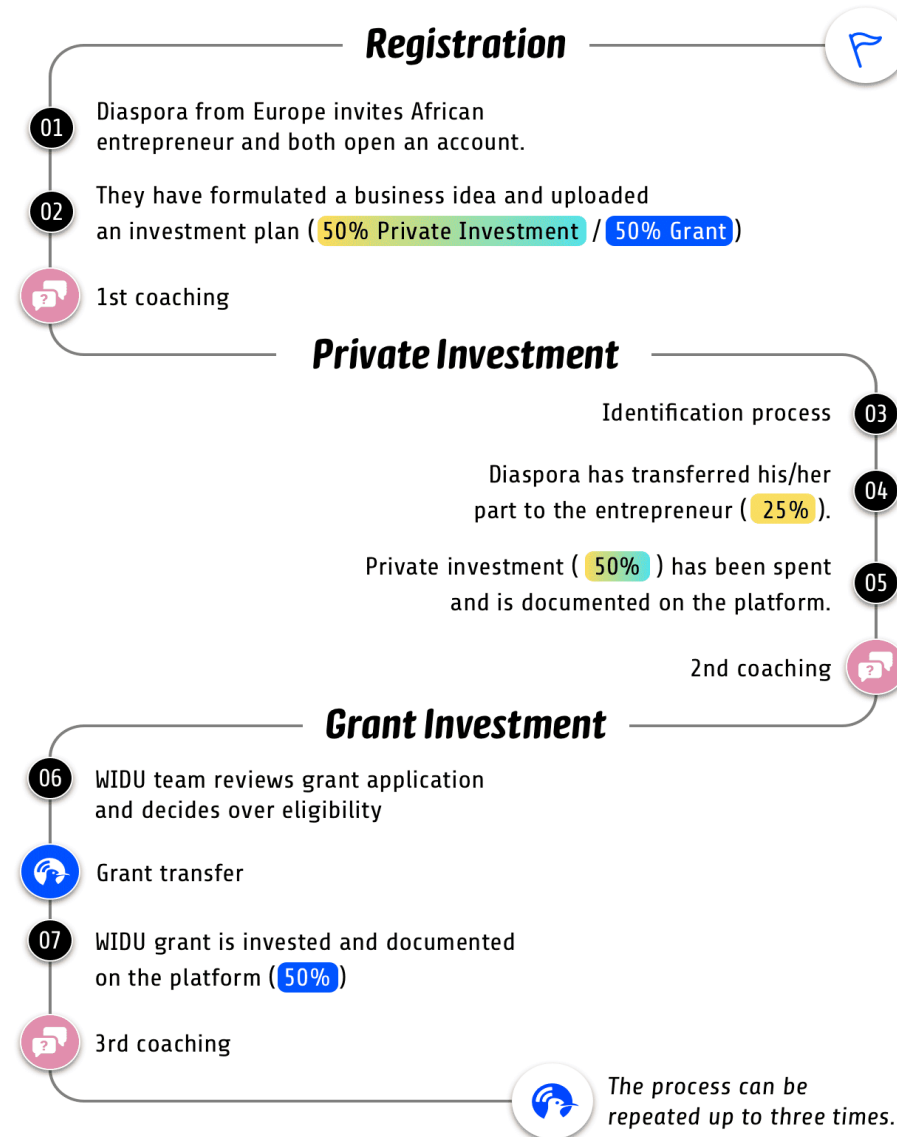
Registration

01 Diaspora from Europe invites African entrepreneur and both open an account.

02 They have formulated a business idea and uploaded an investment plan (50% Private Investment / 50% Grant)

1st coaching

Private Investment

Identification process 03

Diaspora has transferred his/her part to the entrepreneur ( 25% ). 04

Private investment ( 50% ) has been spent and is documented on the platform. 05

2nd coaching

Grant Investment

06 WIDU team reviews grant application and decides over eligibility

Grant transfer

07 WIDU grant is invested and documented on the platform (50%)

3rd coaching

The process can be repeated up to three times.